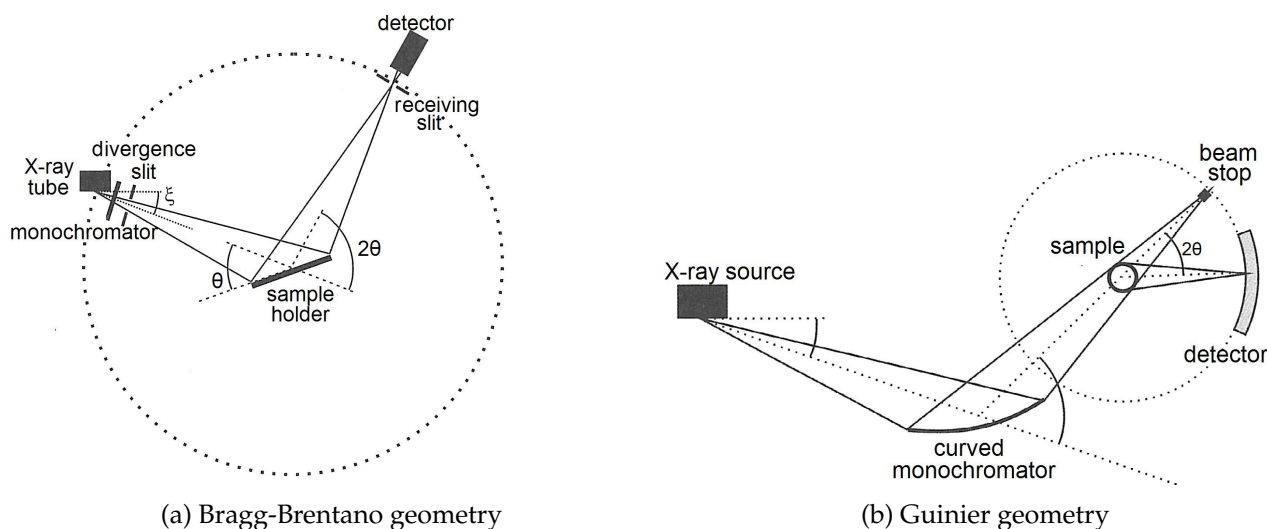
detector
receiving slit
divergence slit
X-ray tube
$\xi$
monochromator
$2\theta$
$\theta$
sample holder

(a) Bragg-Brentano geometry

beam stop
sample
$2\theta$
X-ray source
detector
curved monochromator

(b) Guinier geometry